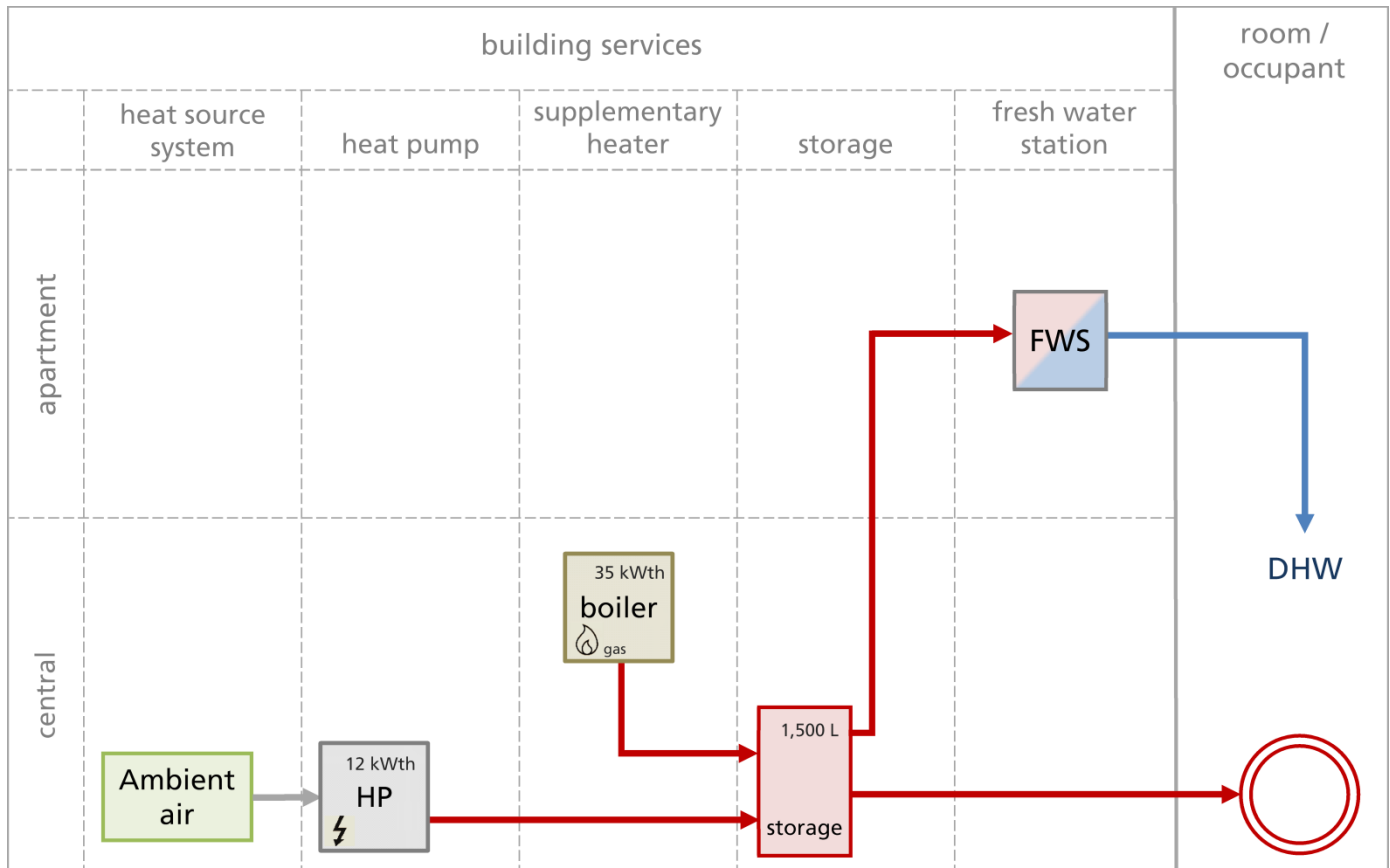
building services

room / occupant

heat source system

heat pump

supplementary heater

storage

fresh water station

apartment

central

FWS

DHW

35 kWth
boiler
gas

1,500 L
storage

Ambient air

12 kWth
HP